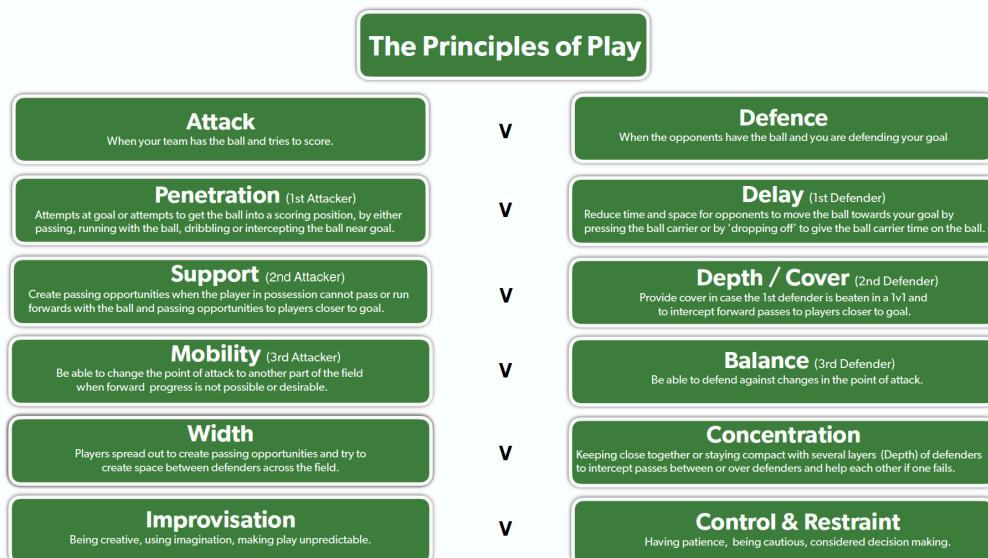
The Principles of Play

Attack
When your team has the ball and tries to score.

V

Defence
When the opponents have the ball and you are defending your goal

Penetration (1st Attacker)
Attempts at goal or attempts to get the ball into a scoring position, by either passing, running with the ball, dribbling or intercepting the ball near goal.

V

Delay (1st Defender)
Reduce time and space for opponents to move the ball towards your goal by pressing the ball carrier or by 'dropping off' to give the ball carrier time on the ball.

Support (2nd Attacker)
Create passing opportunities when the player in possession cannot pass or run forwards with the ball and passing opportunities to players closer to goal.

V

Depth / Cover (2nd Defender)
Provide cover in case the 1st defender is beaten in a 1v1 and to intercept forward passes to players closer to goal.

Mobility (3rd Attacker)
Be able to change the point of attack to another part of the field when forward progress is not possible or desirable.

V

Balance (3rd Defender)
Be able to defend against changes in the point of attack.

Width
Players spread out to create passing opportunities and try to create space between defenders across the field.

V

Concentration
Keeping close together or staying compact with several layers (Depth) of defenders to intercept passes between or over defenders and help each other if one fails.

Improvisation
Being creative, using imagination, making play unpredictable.

V

Control & Restraint
Having patience, being cautious, considered decision making.